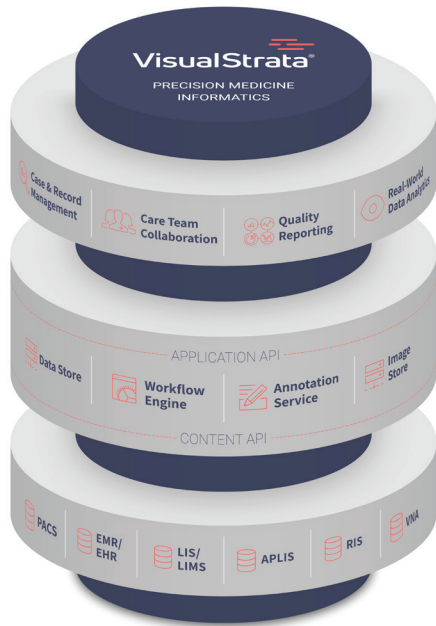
VisualStrata®

PRECISION MEDICINE INFORMATICS

Case & Record Management

Care Team Collaboration

Quality Reporting

Real-World Data Analytics

APPLICATION API

Data Store

Workflow Engine

Annotation Service

Image Store

CONTENT API

PACS

EMR/ EHR

LIS/ LIMS

APLIS

RIS

VNA